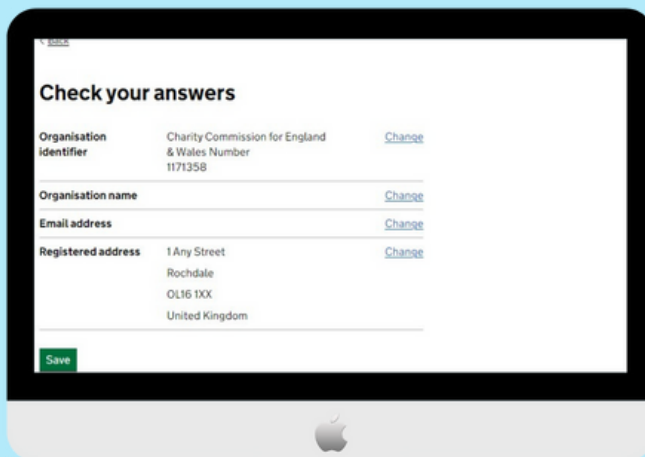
< Back

Check your answers

| | | |
|---|---|---|
| Organisation identifier | Charity Commission for England & Wales Number 1171358 | Change |
| Organisation name | | Change |
| Email address | | Change |
| Registered address | 1 Any Street Rochdale OL16 1XX United Kingdom | Change |

Save